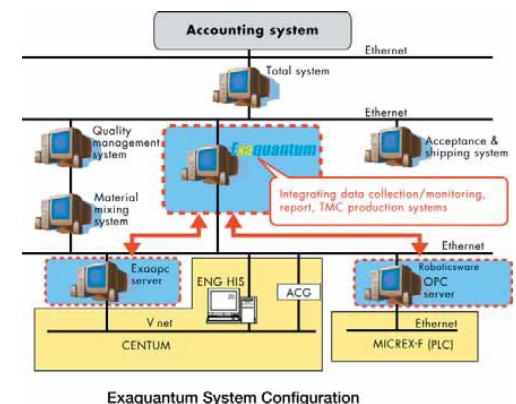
Accounting system

Ethernet

Total system

Ethernet

Quality management system

Exaquantum

Acceptance & shipping system

Material mixing system

Integrating data collection/monitoring, report, TMC production systems

Ethernet

Exaopc server

ENG HIS

ACG

Roboticsware OPC server

V net

CENTUM

Ethernet

MICREX-F (PLC)

Exaquantum System Configuration